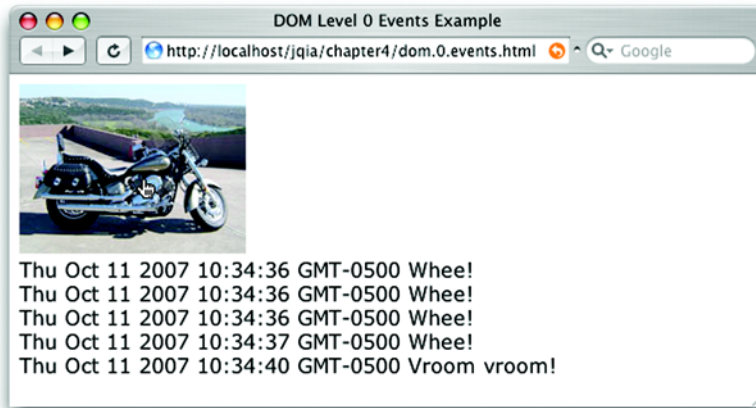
DOM Level 0 Events Example

http://localhost/jqia/chapter4/dom.0.events.html

Google

Thu Oct 11 2007 10:34:36 GMT-0500 Whee!
Thu Oct 11 2007 10:34:36 GMT-0500 Whee!
Thu Oct 11 2007 10:34:36 GMT-0500 Whee!
Thu Oct 11 2007 10:34:37 GMT-0500 Whee!
Thu Oct 11 2007 10:34:40 GMT-0500 Vroom vroom!